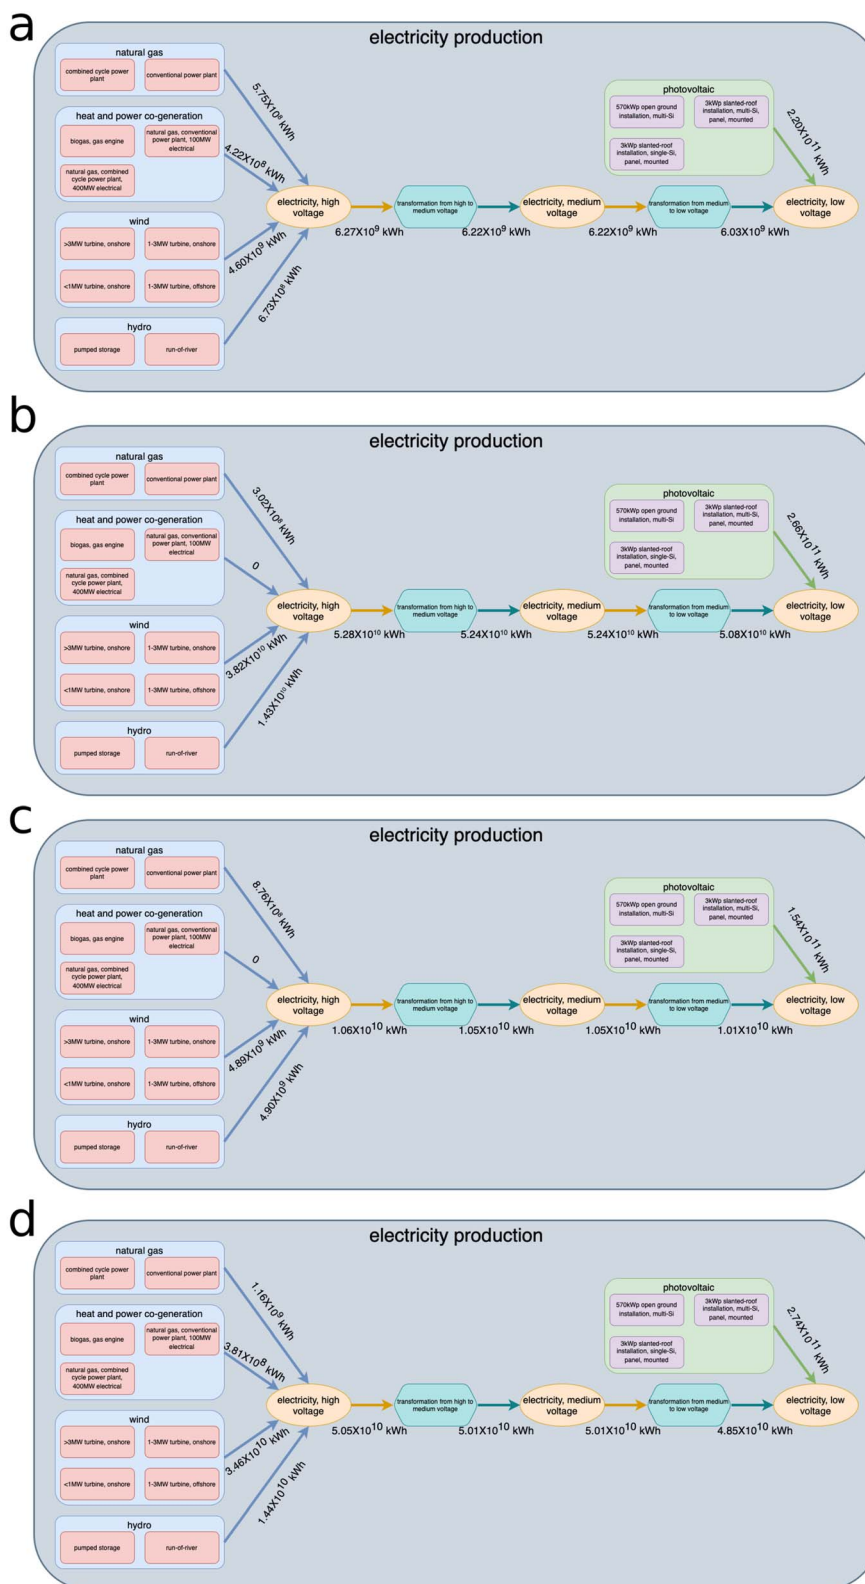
a

electricity production

natural gas
combined cycle power plant
conventional power plant

heat and power co-generation
biogas, gas engine
natural gas, conventional power plant, 100MW electrical
natural gas, combined cycle power plant, 400MW electrical

wind
>3MW turbine, onshore
1-3MW turbine, onshore
<1MW turbine, onshore
1-3MW turbine, offshore

hydro
pumped storage
run-of-river

photovoltaic
570kWp open ground installation, multi-Si
3kWp slanted-roof installation, multi-Si, panel, mounted
3kWp slanted-roof installation, single-Si, panel, mounted

5.75X10$^{8}$ kWh
4.22X10$^{8}$ kWh
4.60X10$^{9}$ kWh
6.73X10$^{8}$ kWh
2.20X10$^{11}$ kWh

electricity, high voltage
transformation from high to medium voltage
electricity, medium voltage
transformation from medium to low voltage
electricity, low voltage

6.27X10$^{9}$ kWh
6.22X10$^{9}$ kWh
6.22X10$^{9}$ kWh
6.03X10$^{9}$ kWh

b

electricity production

natural gas
combined cycle power plant
conventional power plant

heat and power co-generation
biogas, gas engine
natural gas, conventional power plant, 100MW electrical
natural gas, combined cycle power plant, 400MW electrical

wind
>3MW turbine, onshore
1-3MW turbine, onshore
<1MW turbine, onshore
1-3MW turbine, offshore

hydro
pumped storage
run-of-river

photovoltaic
570kWp open ground installation, multi-Si
3kWp slanted-roof installation, multi-Si, panel, mounted
3kWp slanted-roof installation, single-Si, panel, mounted

3.02X10$^{8}$ kWh
0
3.82X10$^{10}$ kWh
1.43X10$^{10}$ kWh
2.66X10$^{11}$ kWh

electricity, high voltage
transformation from high to medium voltage
electricity, medium voltage
transformation from medium to low voltage
electricity, low voltage

5.28X10$^{10}$ kWh
5.24X10$^{10}$ kWh
5.24X10$^{10}$ kWh
5.08X10$^{10}$ kWh

c

electricity production

natural gas
combined cycle power plant
conventional power plant

heat and power co-generation
biogas, gas engine
natural gas, conventional power plant, 100MW electrical
natural gas, combined cycle power plant, 400MW electrical

wind
>3MW turbine, onshore
1-3MW turbine, onshore
<1MW turbine, onshore
1-3MW turbine, offshore

hydro
pumped storage
run-of-river

photovoltaic
570kWp open ground installation, multi-Si
3kWp slanted-roof installation, multi-Si, panel, mounted
3kWp slanted-roof installation, single-Si, panel, mounted

8.76X10$^{8}$ kWh
0
4.89X10$^{9}$ kWh
4.90X10$^{9}$ kWh
1.54X10$^{11}$ kWh

electricity, high voltage
transformation from high to medium voltage
electricity, medium voltage
transformation from medium to low voltage
electricity, low voltage

1.06X10$^{10}$ kWh
1.05X10$^{10}$ kWh
1.05X10$^{10}$ kWh
1.01X10$^{10}$ kWh

d

electricity production

natural gas
combined cycle power plant
conventional power plant

heat and power co-generation
biogas, gas engine
natural gas, conventional power plant, 100MW electrical
natural gas, combined cycle power plant, 400MW electrical

wind
>3MW turbine, onshore
1-3MW turbine, onshore
<1MW turbine, onshore
1-3MW turbine, offshore

hydro
pumped storage
run-of-river

photovoltaic
570kWp open ground installation, multi-Si
3kWp slanted-roof installation, multi-Si, panel, mounted
3kWp slanted-roof installation, single-Si, panel, mounted

1.16X10$^{9}$ kWh
3.81X10$^{8}$ kWh
3.46X10$^{10}$ kWh
1.44X10$^{10}$ kWh
2.74X10$^{11}$ kWh

electricity, high voltage
transformation from high to medium voltage
electricity, medium voltage
transformation from medium to low voltage
electricity, low voltage

5.05X10$^{10}$ kWh
5.01X10$^{10}$ kWh
5.01X10$^{10}$ kWh
4.85X10$^{10}$ kWh